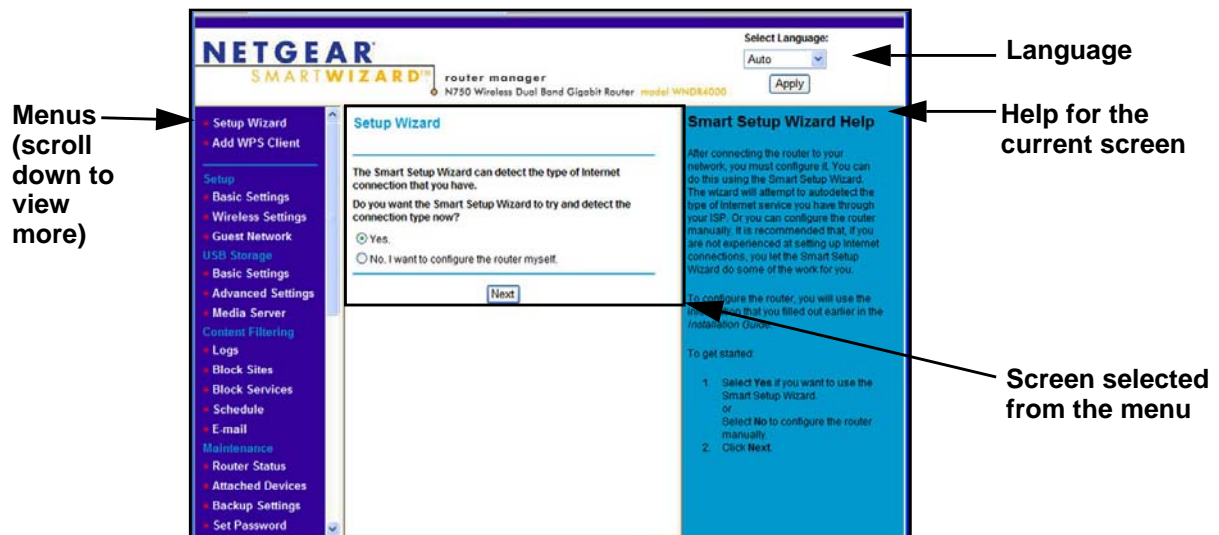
NETGEAR
SMARTWIZARD™ router manager
N750 Wireless Dual Band Gigabit Router model WNDR4000

Select Language:
Auto
Apply

Language

Menus (scroll down to view more)

Setup Wizard
Add WPS Client
Setup
Basic Settings
Wireless Settings
Guest Network
USB Storage
Basic Settings
Advanced Settings
Media Server
Content Filtering
Logs
Block Sites
Block Services
Schedule
E-mail
Maintenance
Router Status
Attached Devices
Backup Settings
Set Password

Setup Wizard

The Smart Setup Wizard can detect the type of Internet connection that you have.

Do you want the Smart Setup Wizard to try and detect the connection type now?

Yes.

No. I want to configure the router myself.

Next

Smart Setup Wizard Help

After connecting the router to your network, you must configure it. You can do this using the Smart Setup Wizard. The wizard will attempt to autodetect the type of Internet service you have through your ISP. Or you can configure the router manually. It is recommended that, if you are not experienced at setting up Internet connections, you let the Smart Setup Wizard do some of the work for you.

To configure the router, you will use the in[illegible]tion that you filled out earlier in the Installation Guide.

To get started:

1. Select Yes if you want to use the Smart Setup Wizard.
or
Select No to configure the router manually.
2. Click Next.

Help for the current screen

Screen selected from the menu